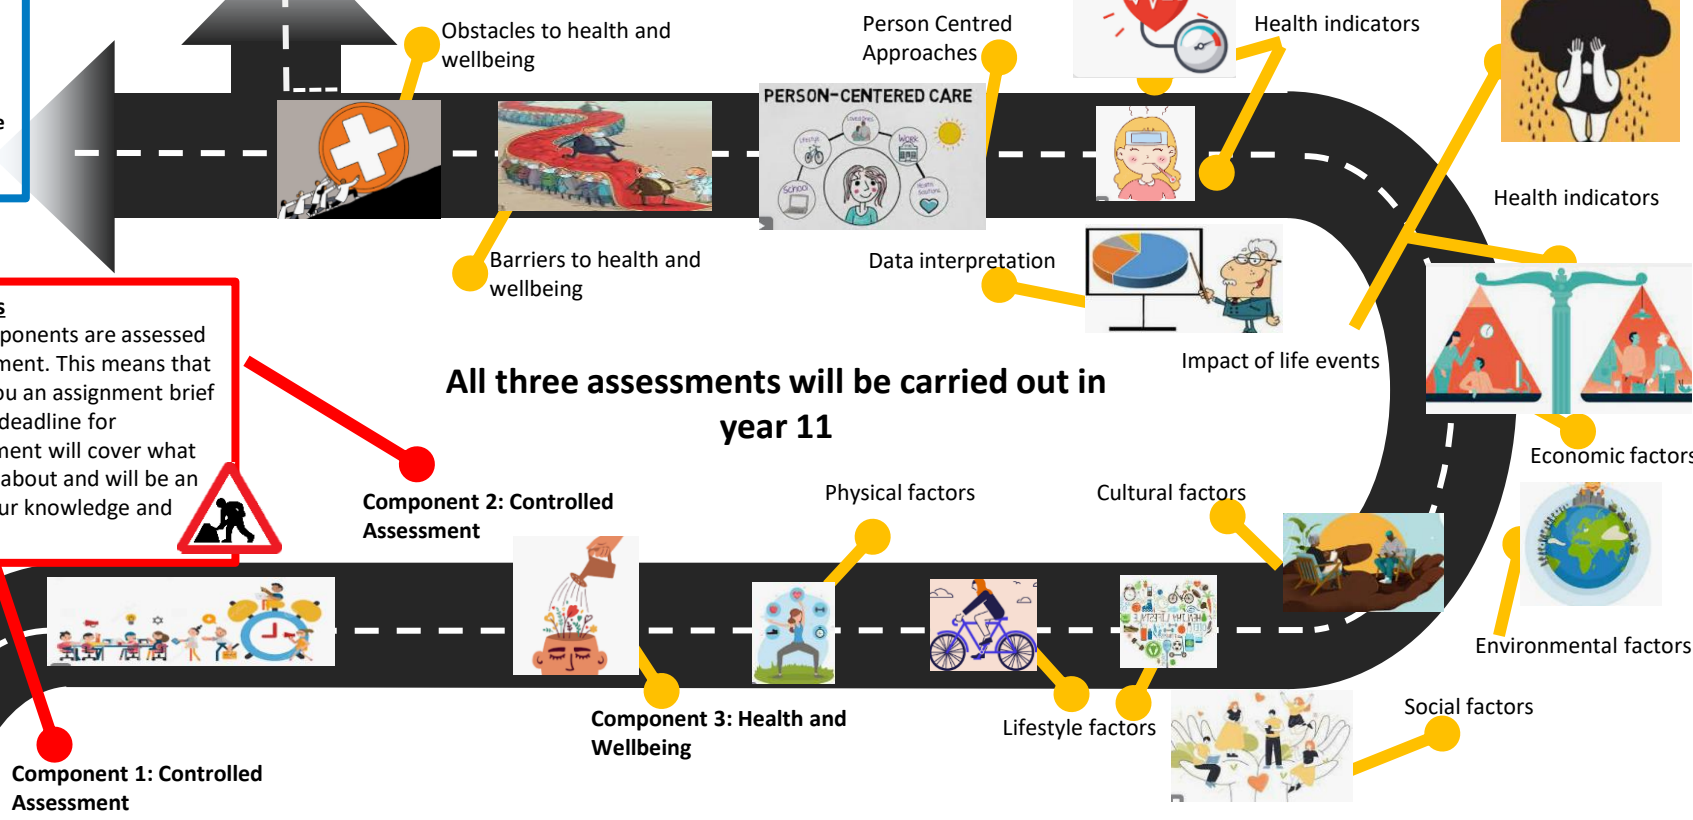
Obstacles to health and wellbeing

Person Centred Approaches

Health indicators

PERSON-CENTERED CARE

Lifestyle

School

Work

Health Solutions

Health indicators

Barriers to health and wellbeing

Data interpretation

s
ponents are assessed ment. This means that ou an assignment brief deadline for nent will cover what about and will be an ur knowledge and

Impact of life events

All three assessments will be carried out in year 11

Economic factors

Component 2: Controlled Assessment

Physical factors

Cultural factors

Environmental factors

Component 3: Health and Wellbeing

Lifestyle factors

Social factors

Component 1: Controlled Assessment